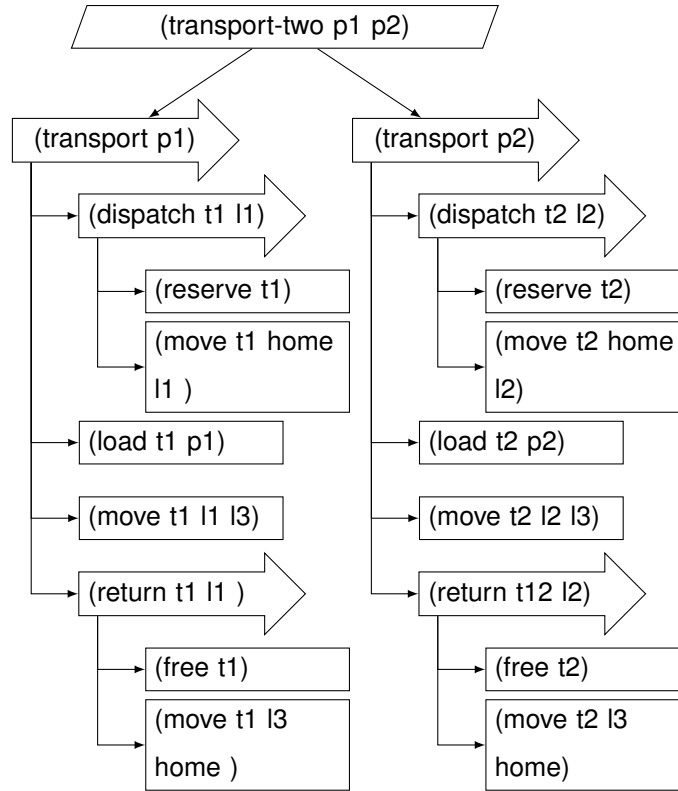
(transport-two p1 p2)

(transport p1)

(dispatch t1 l1)

(reserve t1)

(move t1 home l1 )

(load t1 p1)

(move t1 l1 l3)

(return t1 l1 )

(free t1)

(move t1 l3 home )

(transport p2)

(dispatch t2 l2)

(reserve t2)

(move t2 home l2)

(load t2 p2)

(move t2 l2 l3)

(return t12 l2)

(free t2)

(move t2 l3 home)